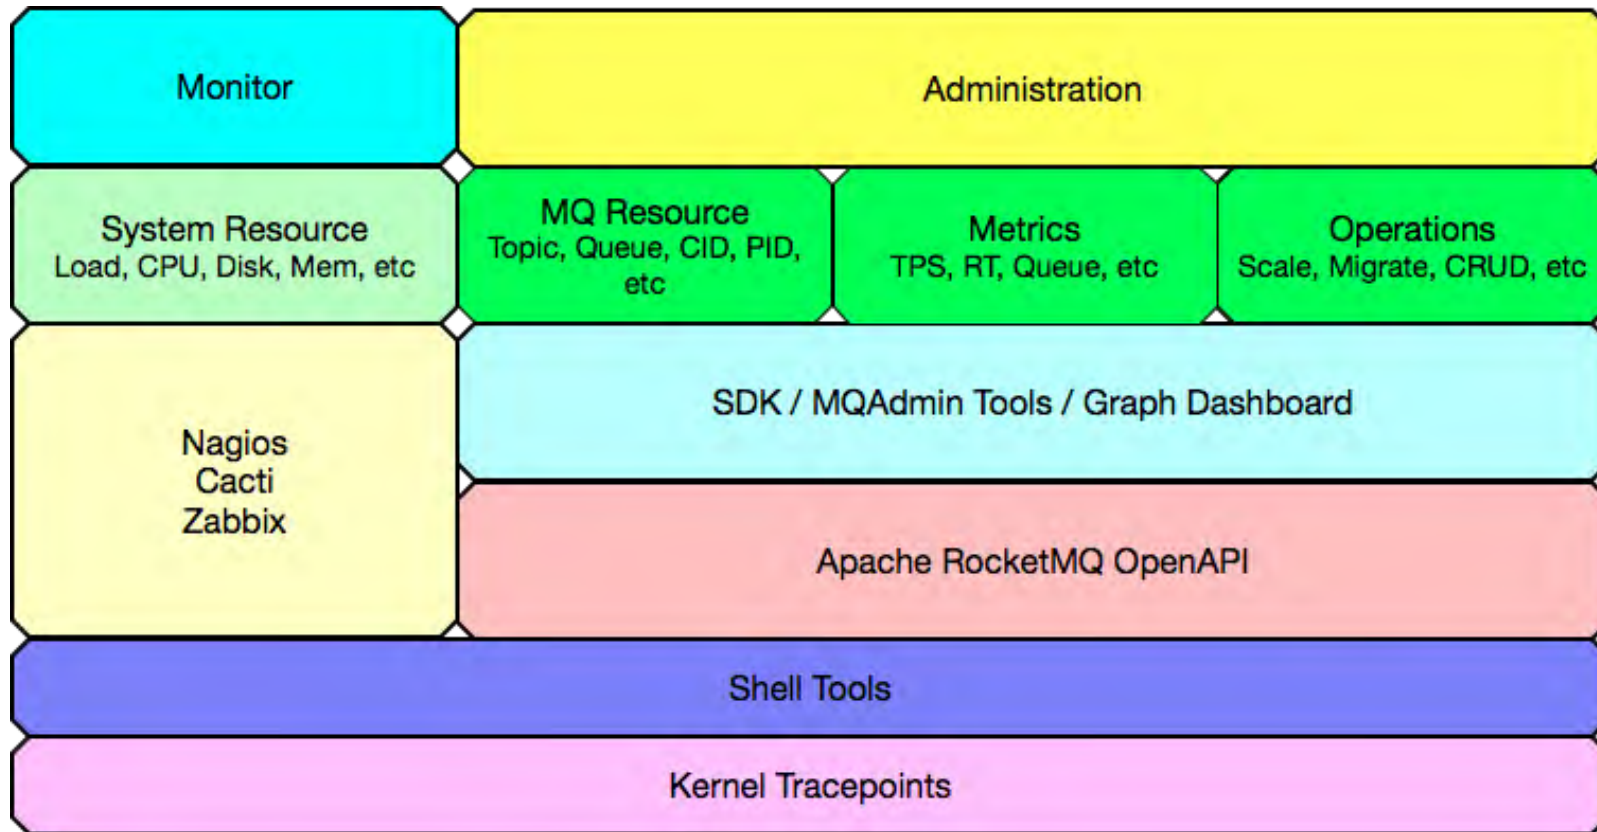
Monitor

Administration

System Resource
Load, CPU, Disk, Mem, etc

MQ Resource
Topic, Queue, CID, PID, etc

Metrics
TPS, RT, Queue, etc

Operations
Scale, Migrate, CRUD, etc

Nagios
Cacti
Zabbix

SDK / MQAdmin Tools / Graph Dashboard

Apache RocketMQ OpenAPI

Shell Tools

Kernel Tracepoints